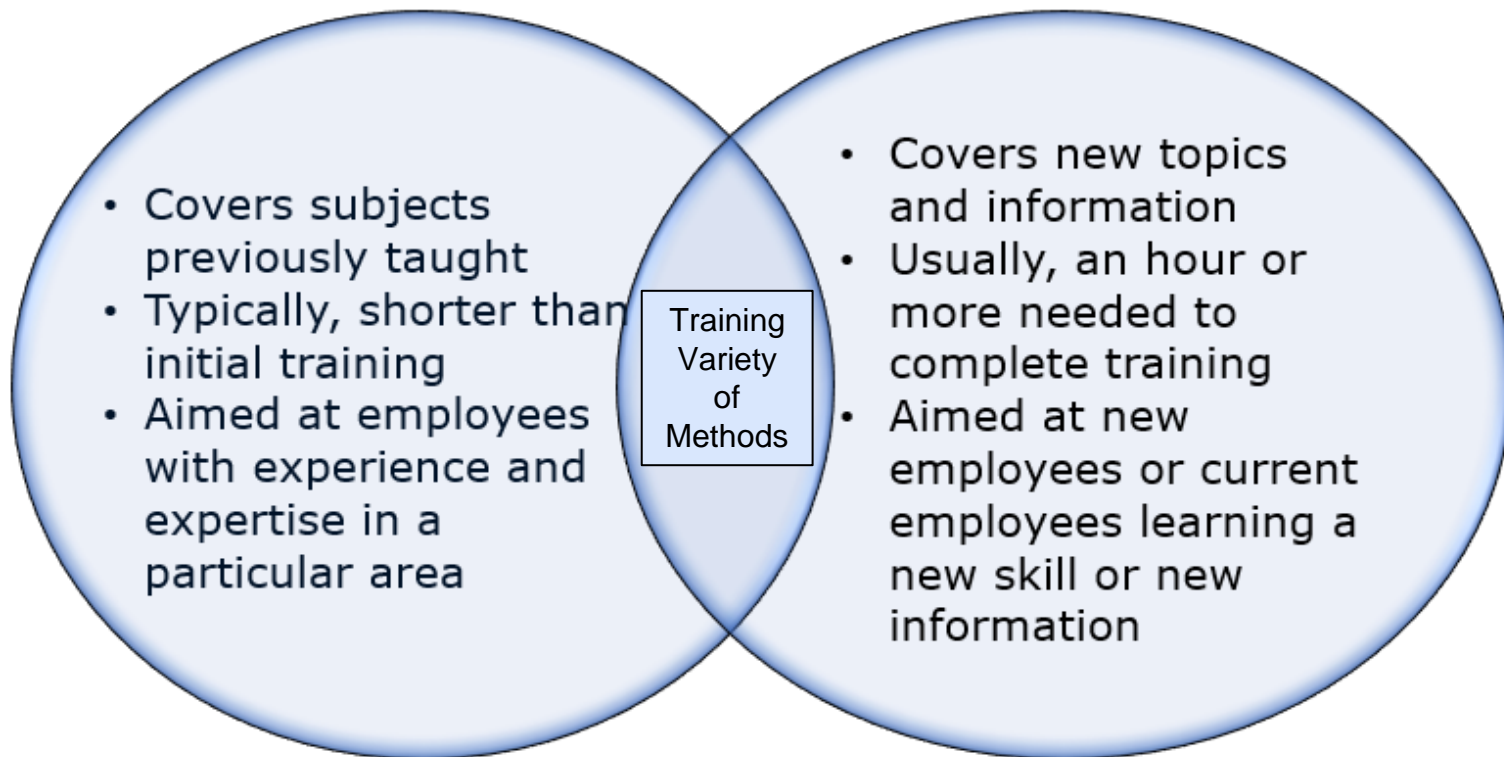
• Covers subjects previously taught
• Typically, shorter than initial training
• Aimed at employees with experience and expertise in a particular area

Training Variety of Methods

• Covers new topics and information
• Usually, an hour or more needed to complete training
• Aimed at new employees or current employees learning a new skill or new information